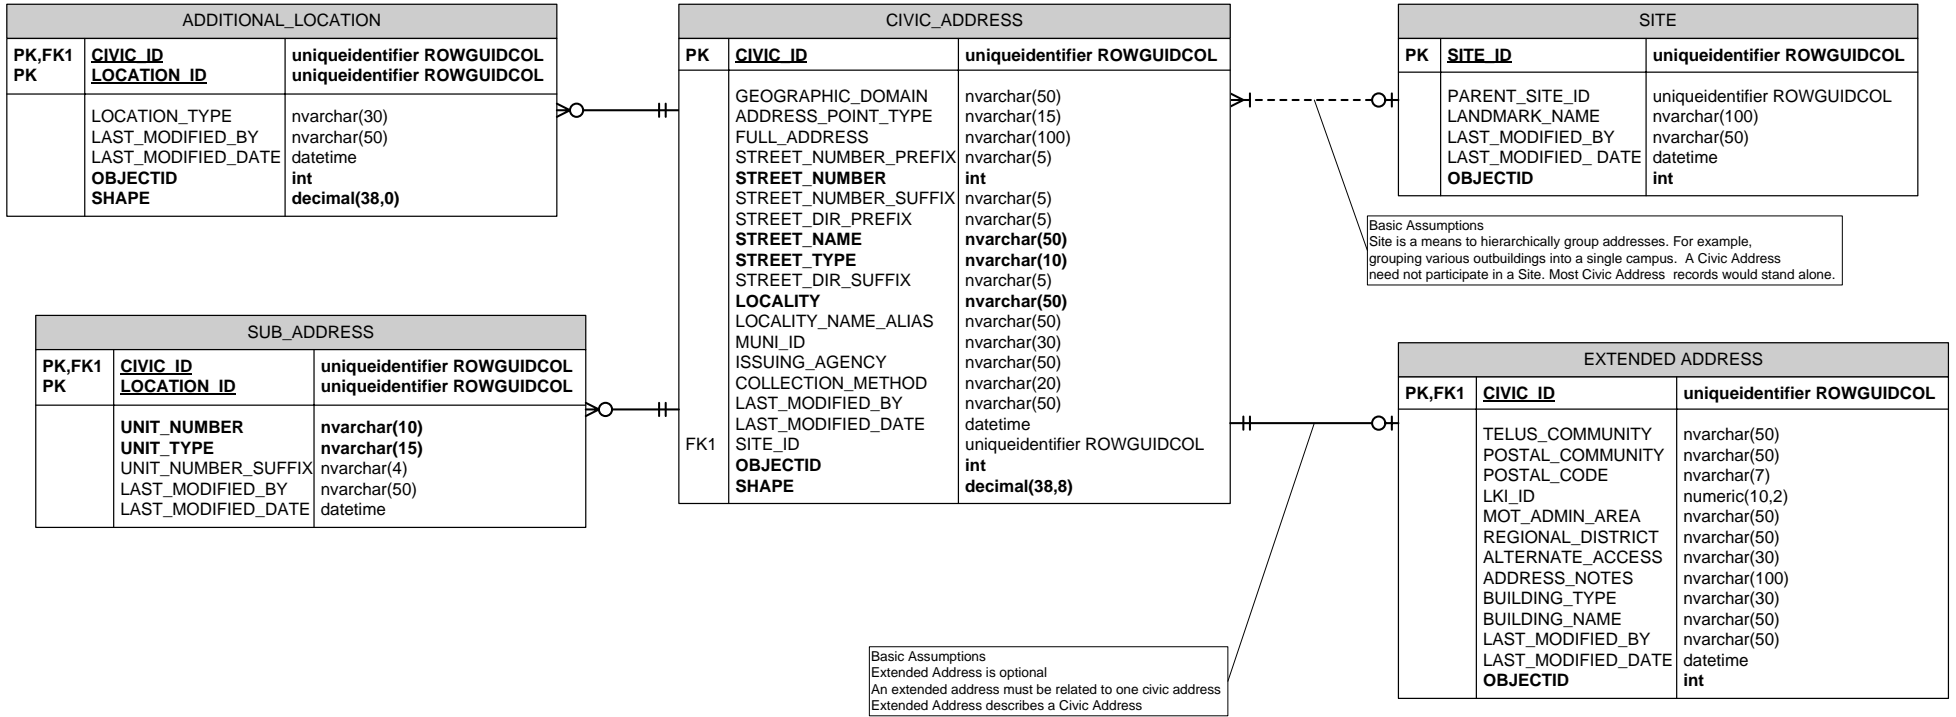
ADDITIONAL_LOCATION

| | | |
|---|---|---|
| PK,FK1 | CIVIC_ID | uniqueidentifier ROWGUIDCOL |
| PK | LOCATION_ID | uniqueidentifier ROWGUIDCOL |
| | LOCATION_TYPE | nvarchar(30) |
| | LAST_MODIFIED_BY | nvarchar(50) |
| | LAST_MODIFIED_DATE | datetime |
| | OBJECTID | int |
| | SHAPE | decimal(38,0) |

CIVIC_ADDRESS

| | | |
|---|---|---|
| PK | CIVIC_ID | uniqueidentifier ROWGUIDCOL |
| | GEOGRAPHIC_DOMAIN | nvarchar(50) |
| | ADDRESS_POINT_TYPE | nvarchar(15) |
| | FULL_ADDRESS | nvarchar(100) |
| | STREET_NUMBER_PREFIX | nvarchar(5) |
| | STREET_NUMBER | int |
| | STREET_NUMBER_SUFFIX | nvarchar(5) |
| | STREET_DIR_PREFIX | nvarchar(5) |
| | STREET_NAME | nvarchar(50) |
| | STREET_TYPE | nvarchar(10) |
| | STREET_DIR_SUFFIX | nvarchar(5) |
| | LOCALITY | nvarchar(50) |
| | LOCALITY_NAME_ALIAS | nvarchar(50) |
| | MUNI_ID | nvarchar(30) |
| | ISSUING_AGENCY | nvarchar(50) |
| | COLLECTION_METHOD | nvarchar(20) |
| | LAST_MODIFIED_BY | nvarchar(50) |
| | LAST_MODIFIED_DATE | datetime |
| FK1 | SITE_ID | uniqueidentifier ROWGUIDCOL |
| | OBJECTID | int |
| | SHAPE | decimal(38,8) |

SITE

| | | |
|---|---|---|
| PK | SITE_ID | uniqueidentifier ROWGUIDCOL |
| | PARENT_SITE_ID | uniqueidentifier ROWGUIDCOL |
| | LANDMARK_NAME | nvarchar(100) |
| | LAST_MODIFIED_BY | nvarchar(50) |
| | LAST_MODIFIED_ DATE | datetime |
| | OBJECTID | int |

Basic Assumptions
Site is a means to hierarchically group addresses. For example, grouping various outbuildings into a single campus. A Civic Address need not participate in a Site. Most Civic Address records would stand alone.

SUB_ADDRESS

| | | |
|---|---|---|
| PK,FK1 | CIVIC_ID | uniqueidentifier ROWGUIDCOL |
| PK | LOCATION_ID | uniqueidentifier ROWGUIDCOL |
| | UNIT_NUMBER | nvarchar(10) |
| | UNIT_TYPE | nvarchar(15) |
| | UNIT_NUMBER_SUFFIX | nvarchar(4) |
| | LAST_MODIFIED_BY | nvarchar(50) |
| | LAST_MODIFIED_DATE | datetime |

EXTENDED ADDRESS

| | | |
|---|---|---|
| PK,FK1 | CIVIC_ID | uniqueidentifier ROWGUIDCOL |
| | TELUS_COMMUNITY | nvarchar(50) |
| | POSTAL_COMMUNITY | nvarchar(50) |
| | POSTAL_CODE | nvarchar(7) |
| | LKI_ID | numeric(10,2) |
| | MOT_ADMIN_AREA | nvarchar(50) |
| | REGIONAL_DISTRICT | nvarchar(50) |
| | ALTERNATE_ACCESS | nvarchar(30) |
| | ADDRESS_NOTES | nvarchar(100) |
| | BUILDING_TYPE | nvarchar(30) |
| | BUILDING_NAME | nvarchar(50) |
| | LAST_MODIFIED_BY | nvarchar(50) |
| | LAST_MODIFIED_DATE | datetime |
| | OBJECTID | int |

Basic Assumptions
Extended Address is optional
An extended address must be related to one civic address
Extended Address describes a Civic Address